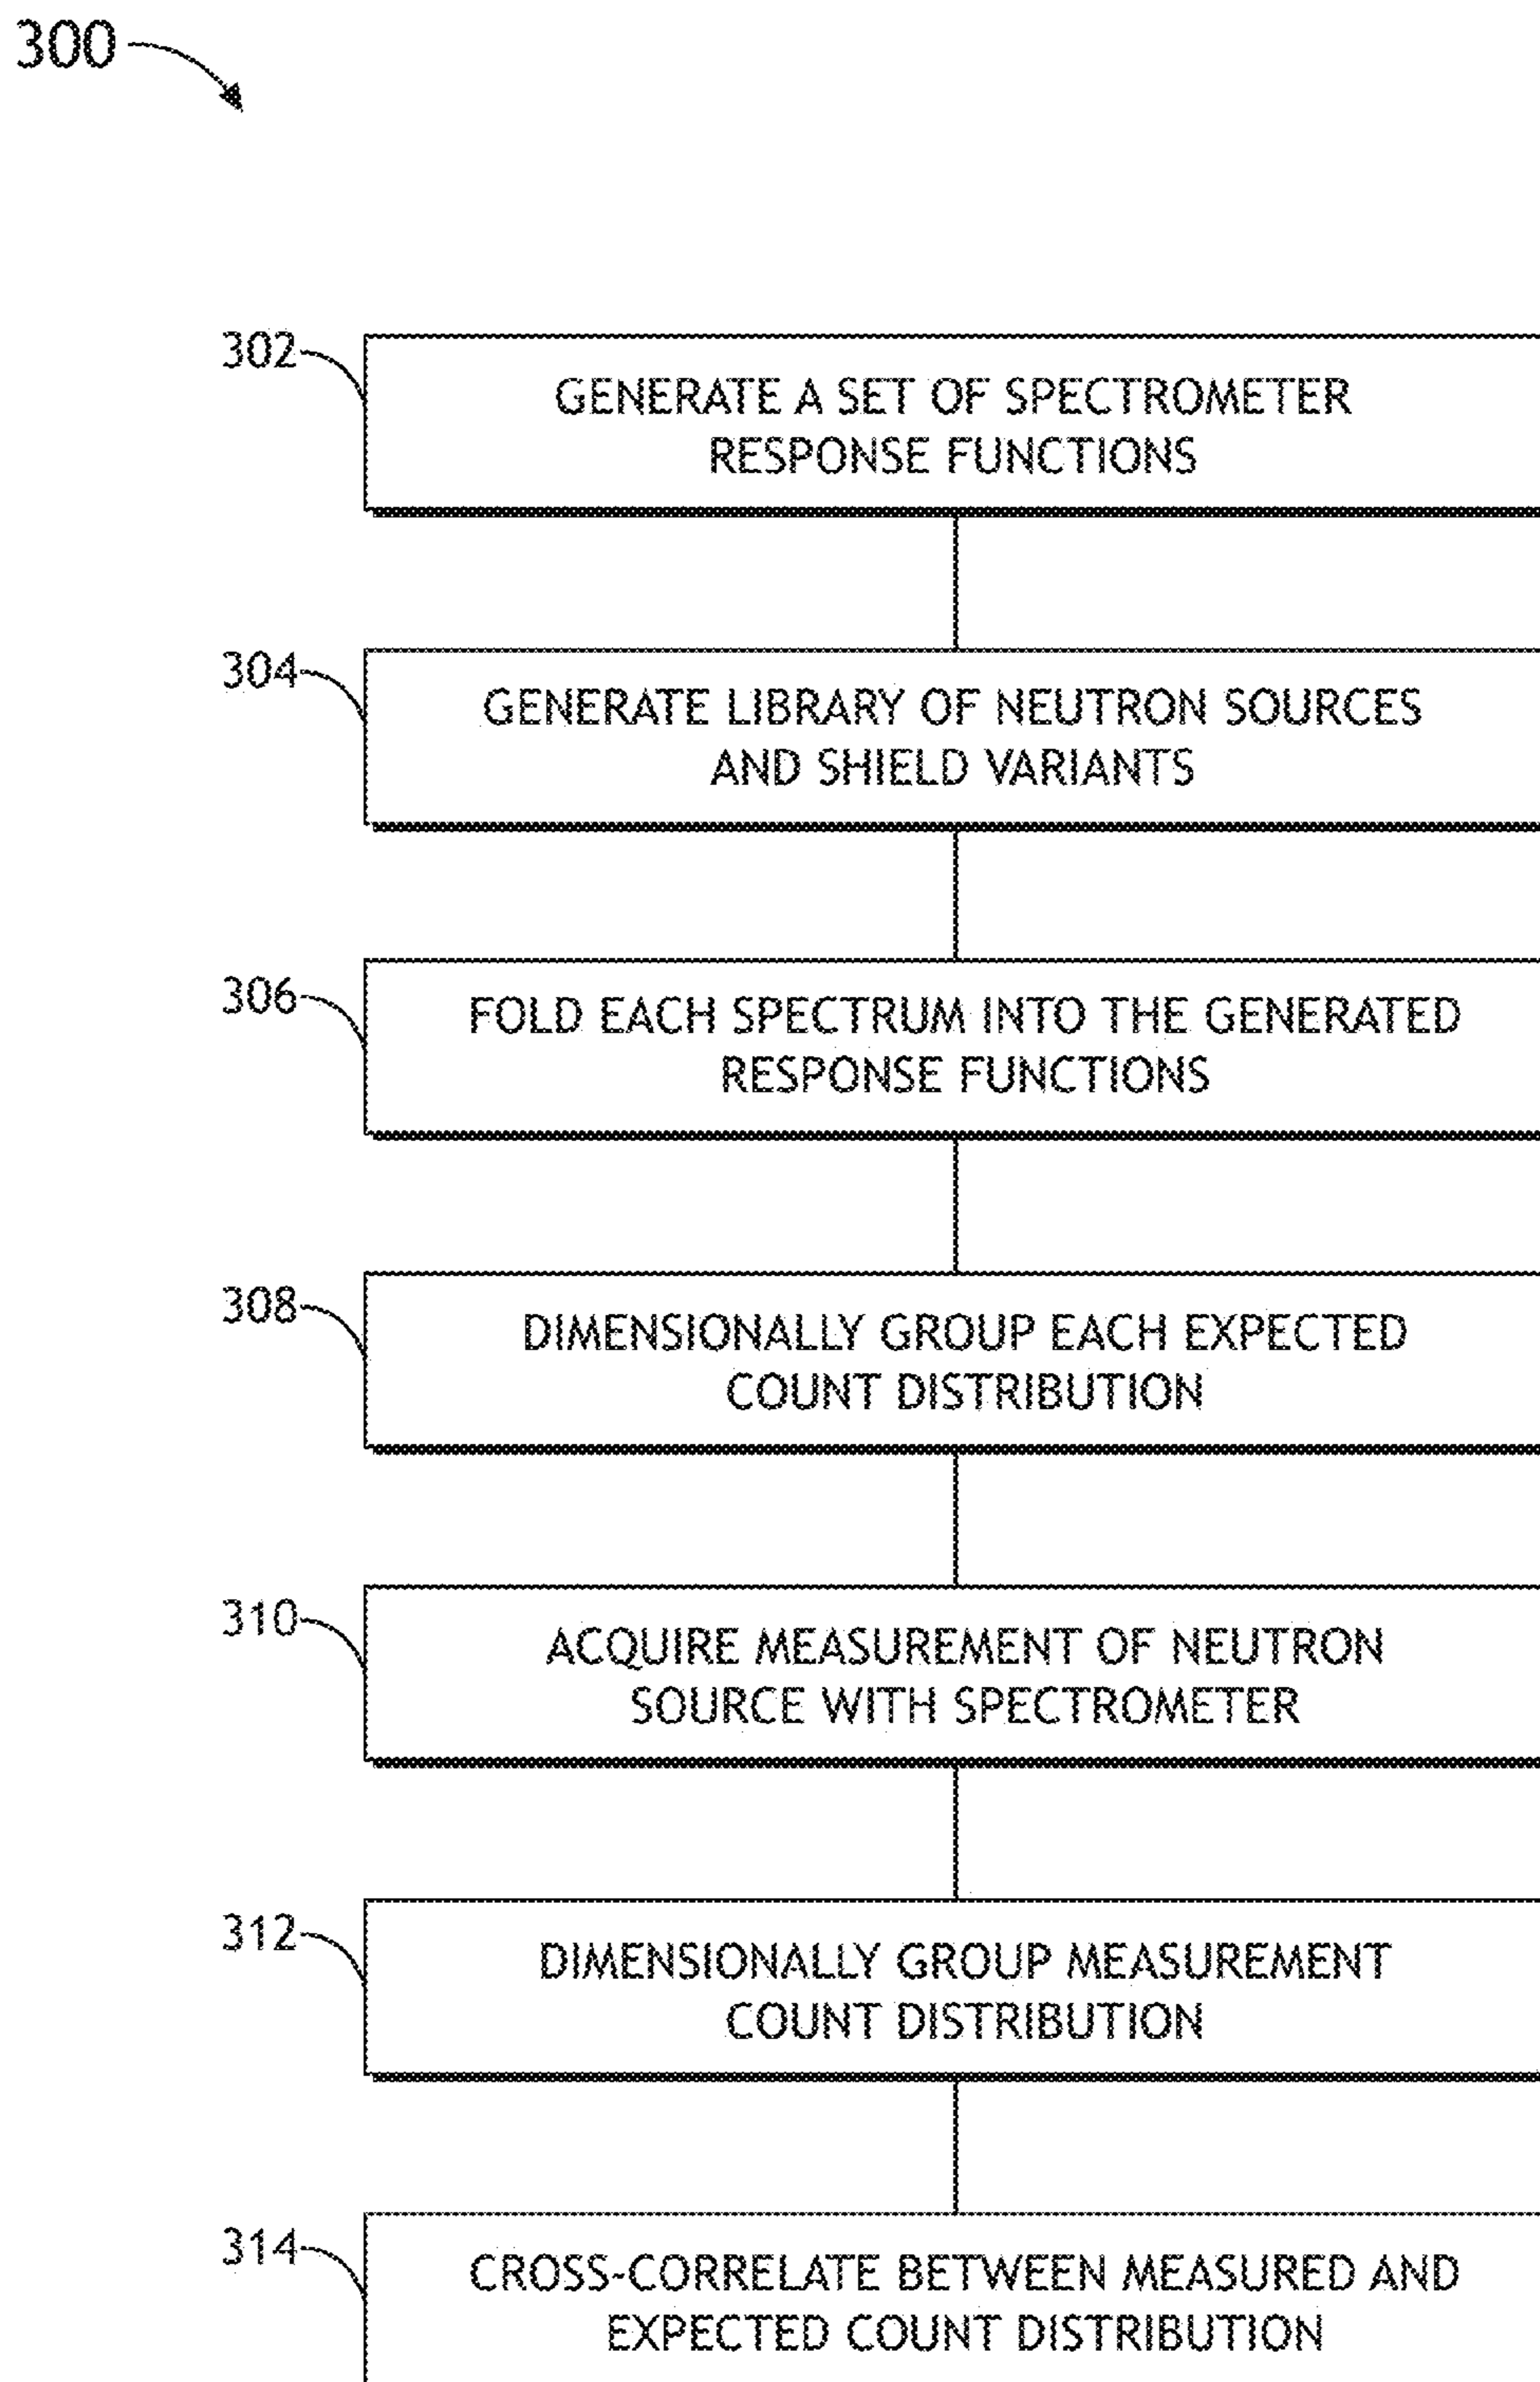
300

302
GENERATE A SET OF SPECTROMETER RESPONSE FUNCTIONS

304
GENERATE LIBRARY OF NEUTRON SOURCES AND SHIELD VARIANTS

306
FOLD EACH SPECTRUM INTO THE GENERATED RESPONSE FUNCTIONS

308
DIMENSIONALLY GROUP EACH EXPECTED COUNT DISTRIBUTION

310
ACQUIRE MEASUREMENT OF NEUTRON SOURCE WITH SPECTROMETER

312
DIMENSIONALLY GROUP MEASUREMENT COUNT DISTRIBUTION

314
CROSS-CORRELATE BETWEEN MEASURED AND EXPECTED COUNT DISTRIBUTION